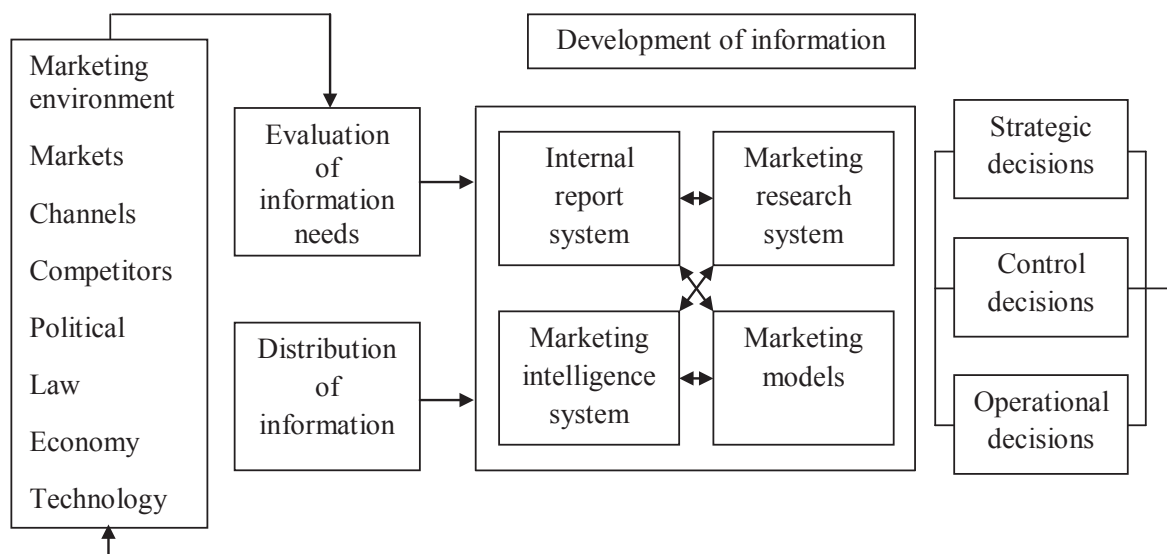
Marketing environment
Markets
Channels
Competitors
Political
Law
Economy
Technology

Evaluation of information needs

Distribution of information

Development of information

Internal report system

Marketing research system

Marketing intelligence system

Marketing models

Strategic decisions

Control decisions

Operational decisions